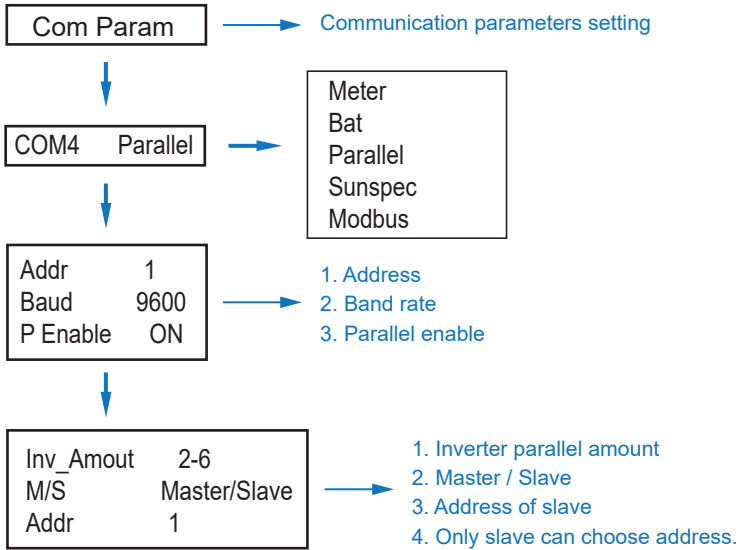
Com Param

Communication parameters setting

COM4 Parallel

Meter
Bat
Parallel
Sunspec
Modbus

Addr 1
Baud 9600
P Enable ON

1. Address
2. Band rate
3. Parallel enable

Inv_Amout 2-6
M/S Master/Slave
Addr 1

1. Inverter parallel amount
2. Master / Slave
3. Address of slave
4. Only slave can choose address.